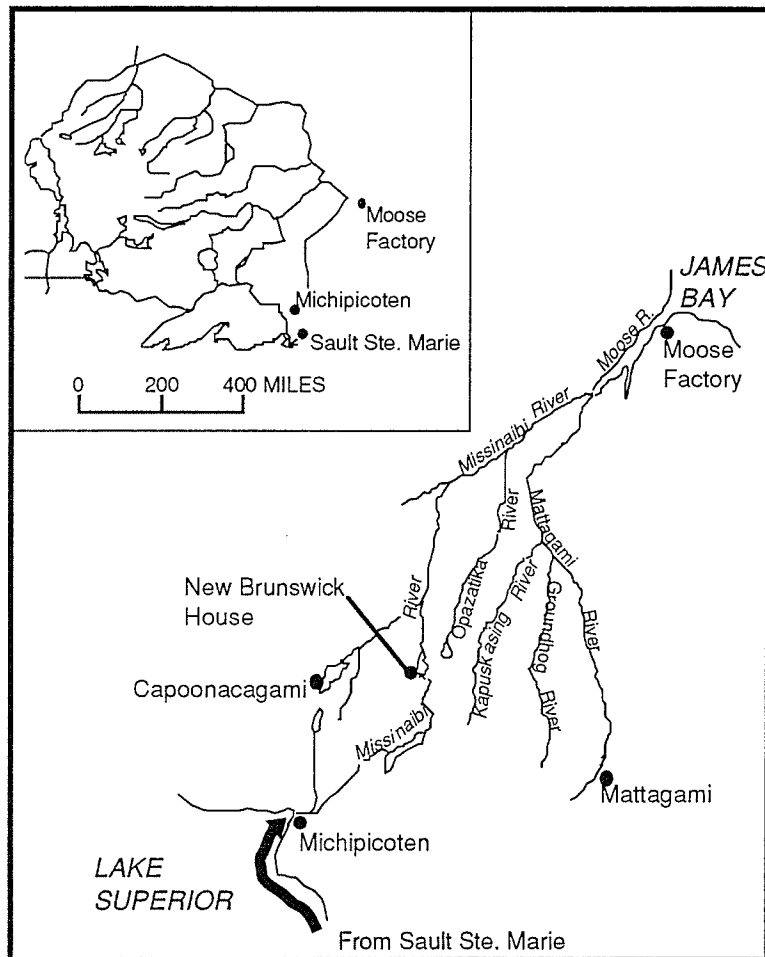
Moose Factory

Michipicoten

Sault Ste. Marie

0 200 400 MILES

JAMES BAY

Moose R.

Moose Factory

Missinaibi River

Mattagami

Opazatika River

Mattagami

Kapuskasing River

Groundhog River

River

New Brunswick House

River

Capoonacagami

Missinaibi

Mattagami

Michipicoten

LAKE SUPERIOR

From Sault Ste. Marie